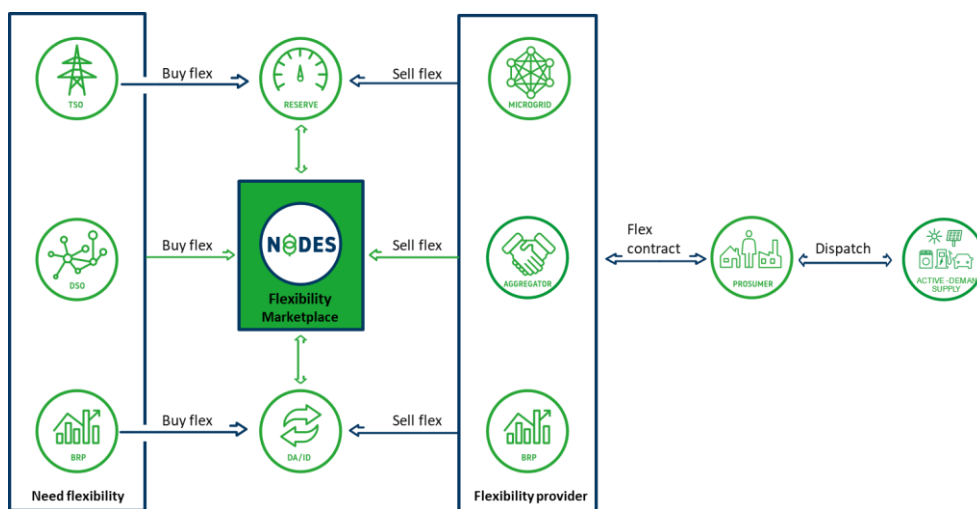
TSO

Buy flex

RESERVE

Sell flex

MICROGRID

DSO

Buy flex

NODES

Flexibility Marketplace

Sell flex

AGGREGATOR

Flex contract

PROSUMER

Dispatch

ACTIVE -DEMAN SUPPLY

BRP

Buy flex

DA/ID

Sell flex

BRP

Need flexibility

Flexibility provider